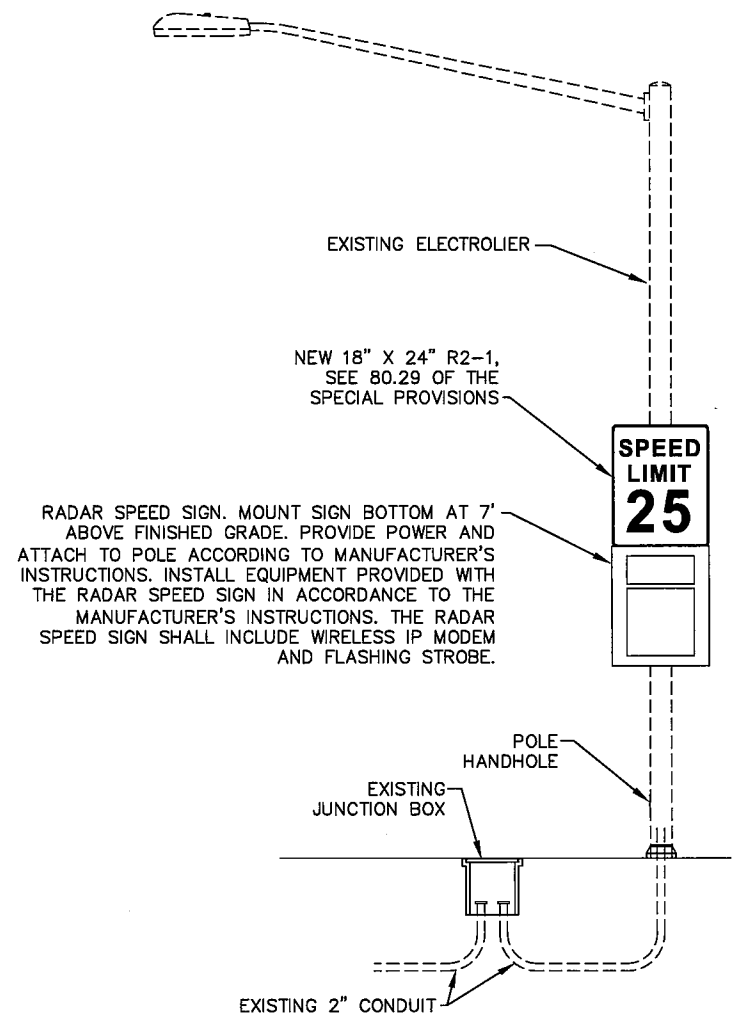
EXISTING ELECTROLIER

NEW 18" X 24" R2-1, SEE 80.29 OF THE SPECIAL PROVISIONS

SPEED LIMIT 25

RADAR SPEED SIGN. MOUNT SIGN BOTTOM AT 7' ABOVE FINISHED GRADE. PROVIDE POWER AND ATTACH TO POLE ACCORDING TO MANUFACTURER'S INSTRUCTIONS. INSTALL EQUIPMENT PROVIDED WITH THE RADAR SPEED SIGN IN ACCORDANCE TO THE MANUFACTURER'S INSTRUCTIONS. THE RADAR SPEED SIGN SHALL INCLUDE WIRELESS IP MODEM AND FLASHING STROBE.

POLE HANDHOLE

EXISTING JUNCTION BOX

EXISTING 2" CONDUIT